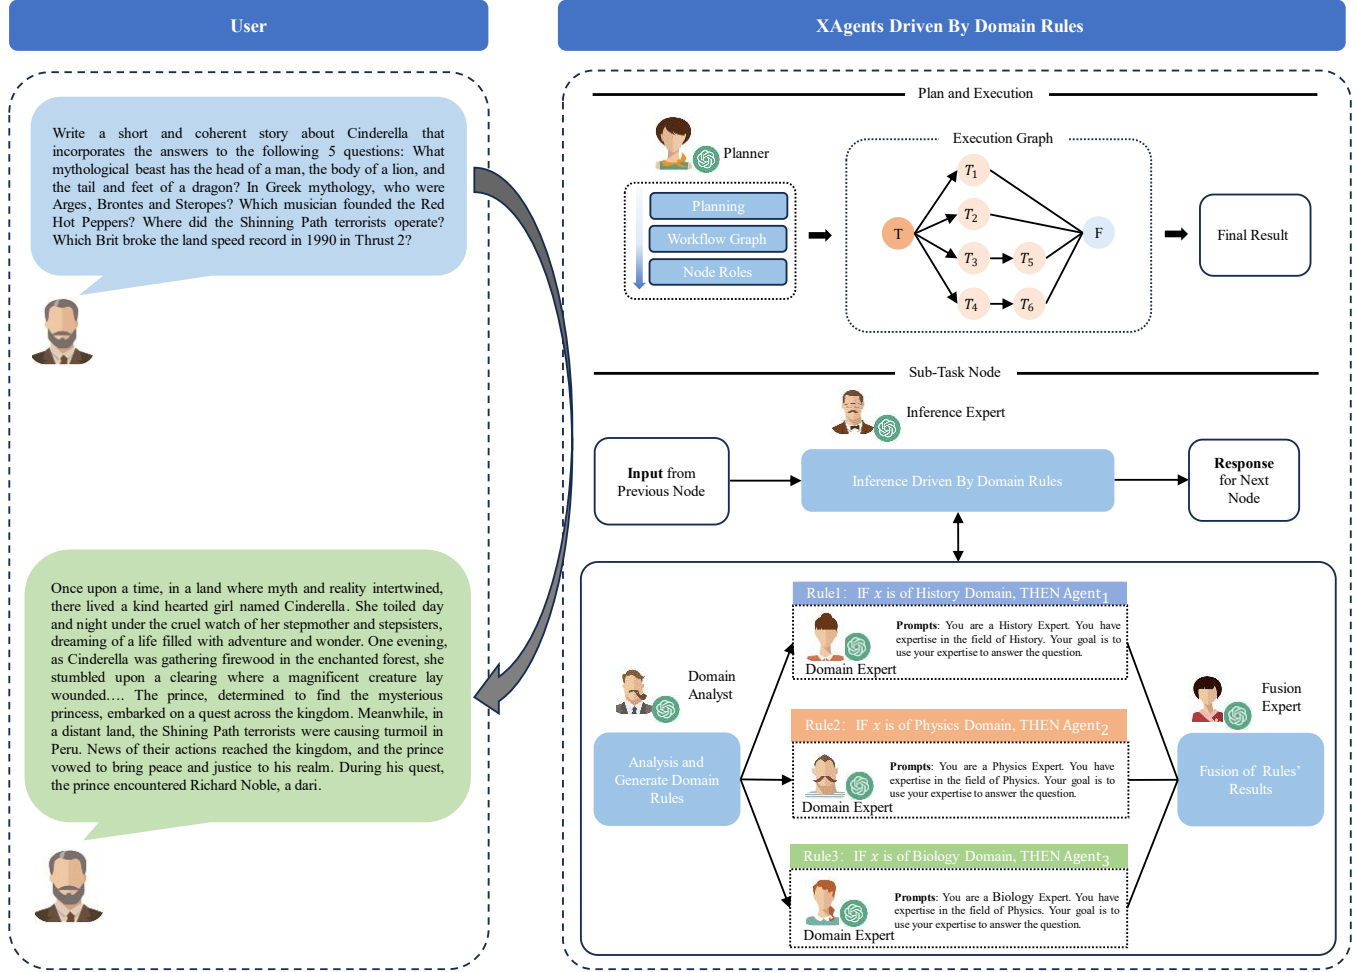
User

XAgents Driven By Domain Rules

Write a short and coherent story about Cinderella that incorporates the answers to the following 5 questions: What mythological beast has the head of a man, the body of a lion, and the tail and feet of a dragon? In Greek mythology, who were Arges, Brontes and Steropes? Which musician founded the Red Hot Peppers? Where did the Shinning Path terrorists operate? Which Brit broke the land speed record in 1990 in Thrust 2?

Once upon a time, in a land where myth and reality intertwined, there lived a kind hearted girl named Cinderella. She toiled day and night under the cruel watch of her stepmother and stepsisters, dreaming of a life filled with adventure and wonder. One evening, as Cinderella was gathering firewood in the enchanted forest, she stumbled upon a clearing where a magnificent creature lay wounded.… The prince, determined to find the mysterious princess, embarked on a quest across the kingdom. Meanwhile, in a distant land, the Shining Path terrorists were causing turmoil in Peru. News of their actions reached the kingdom, and the prince vowed to bring peace and justice to his realm. During his quest, the prince encountered Richard Noble, a dari.

Plan and Execution

Planner

Planning

Workflow Graph

Node Roles

Execution Graph

T

$T_1$

$T_2$

$T_3$

$T_5$

$T_4$

$T_6$

F

Final Result

Sub-Task Node

Inference Expert

Input from Previous Node

Inference Driven By Domain Rules

Response for Next Node

Rule1: IF $x$ is of History Domain, THEN Agent$_1$

Prompts: You are a History Expert. You have expertise in the field of History. Your goal is to use your expertise to answer the question.

Domain Expert

Domain Analyst

Fusion Expert

Rule2: IF $x$ is of Physics Domain, THEN Agent$_2$

Prompts: You are a Physics Expert. You have expertise in the field of Physics. Your goal is to use your expertise to answer the question.

Domain Expert

Analysis and Generate Domain Rules

Fusion of Rules' Results

Rule3: IF $x$ is of Biology Domain, THEN Agent$_3$

Prompts: You are a Biology Expert. You have expertise in the field of Physics. Your goal is to use your expertise to answer the question.

Domain Expert